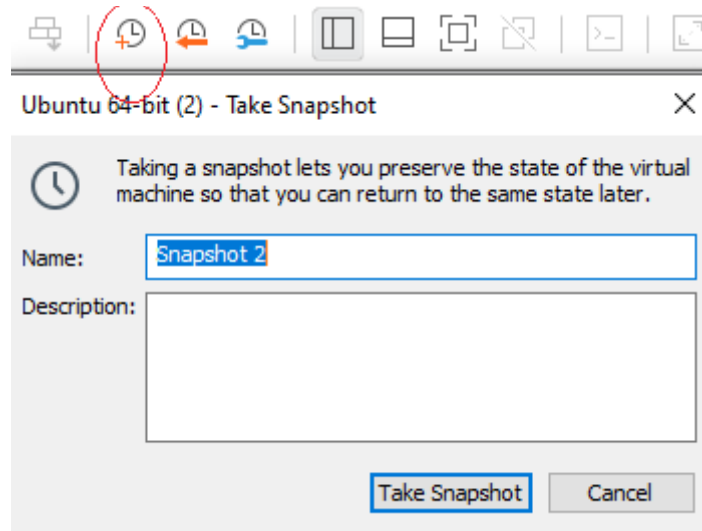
Ubuntu 64-bit (2) - Take Snapshot

Taking a snapshot lets you preserve the state of the virtual machine so that you can return to the same state later.

Name: Snapshot 2

Description:

Take Snapshot

Cancel